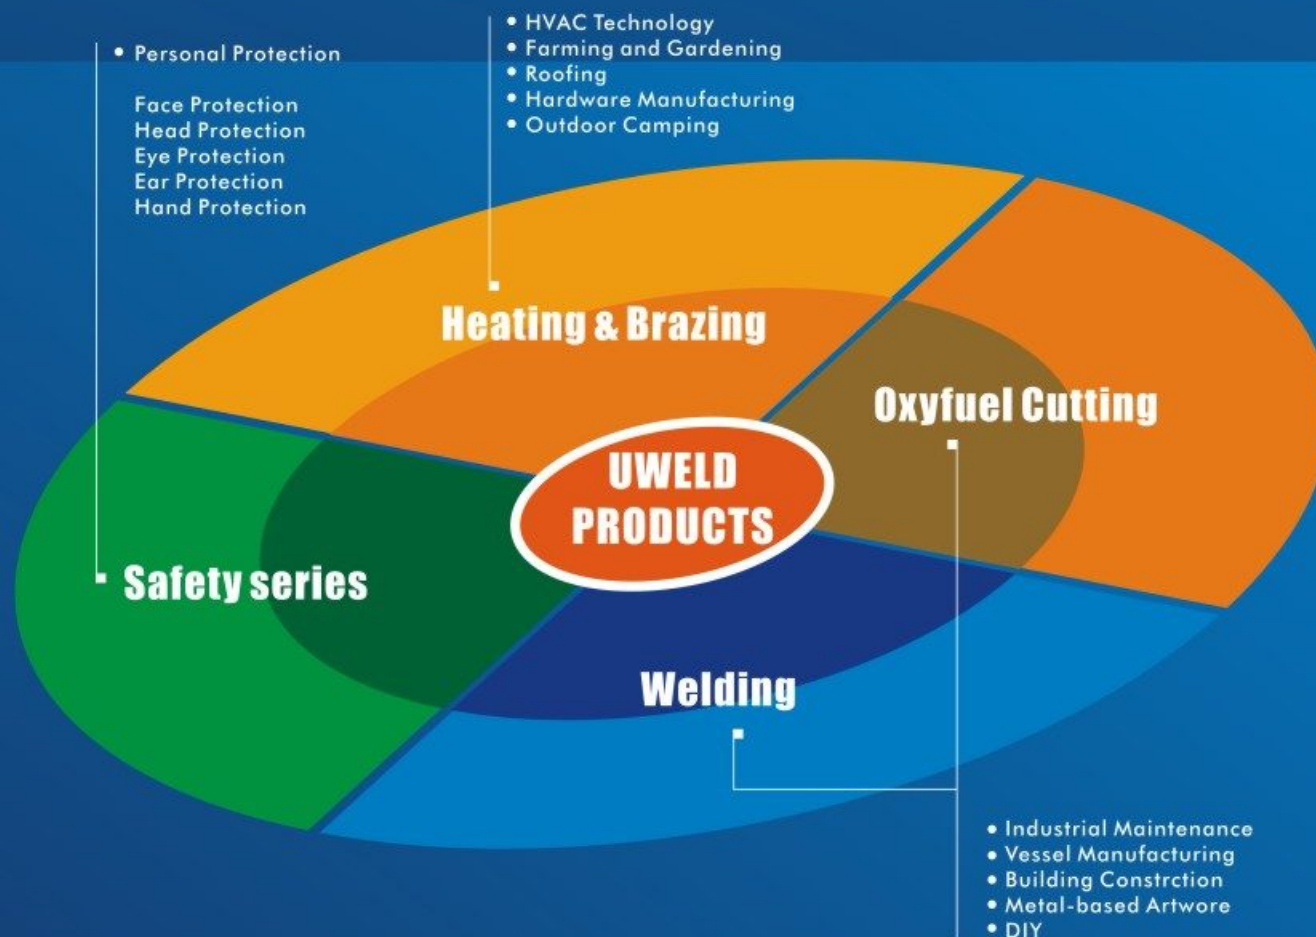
• Personal Protection

Face Protection
Head Protection
Eye Protection
Ear Protection
Hand Protection

• HVAC Technology
• Farming and Gardening
• Roofing
• Hardware Manufacturing
• Outdoor Camping

Heating & Brazing

Oxyfuel Cutting

UWELD PRODUCTS

Safety series

Welding

• Industrial Maintenance
• Vessel Manufacturing
• Building Constrction
• Metal-based Artwore
• DIY